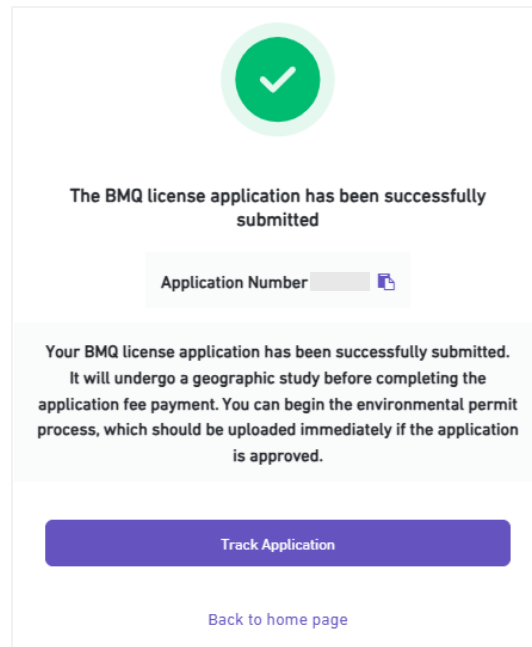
The BMQ license application has been successfully submitted

Application Number

Your BMQ license application has been successfully submitted. It will undergo a geographic study before completing the application fee payment. You can begin the environmental permit process, which should be uploaded immediately if the application is approved.

Track Application

Back to home page